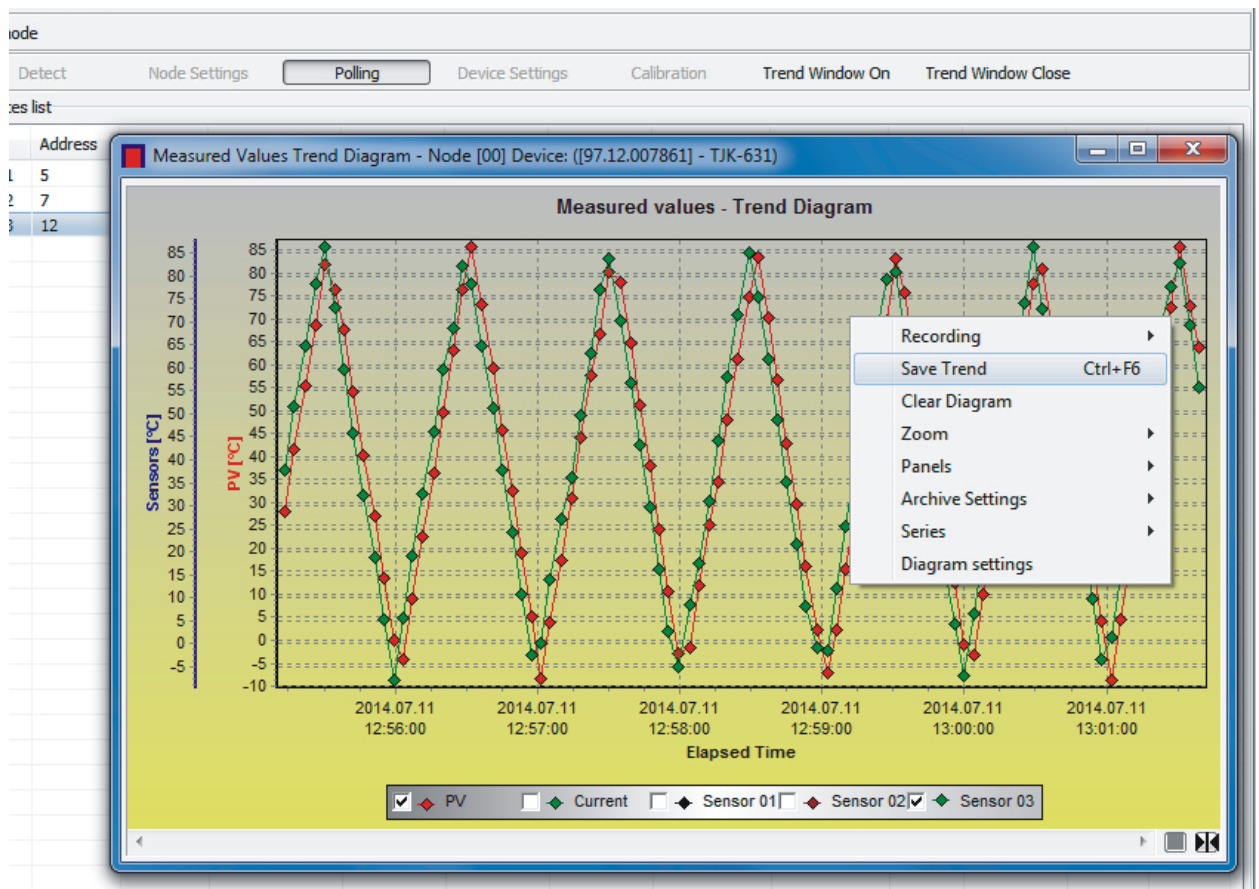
ode

Detect Node Settings Polling Device Settings Calibration Trend Window On Trend Window Close

es list

| | Address |
|---|---|
| 1 | 5 |
| 2 | 7 |
| 3 | 12 |

Measured Values Trend Diagram - Node [00] Device: ([97.12.007861] - TJK-631)

Measured values - Trend Diagram

Sensors [°C]

PV [°C]

85 80 75 70 65 60 55 50 45 40 35 30 25 20 15 10 5 0 -5 -10

2014.07.11 12:56:00 2014.07.11 12:57:00 2014.07.11 12:58:00 2014.07.11 12:59:00 2014.07.11 13:00:00 2014.07.11 13:01:00

Elapsed Time

Recording
Save Trend Ctrl+F6
Clear Diagram
Zoom
Panels
Archive Settings
Series
Diagram settings

PV Current Sensor 01 Sensor 02 Sensor 03